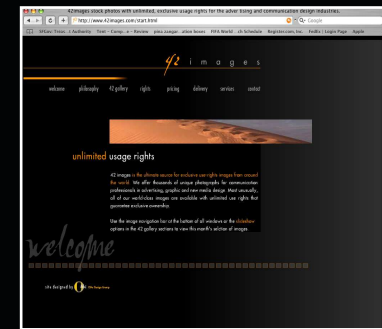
42images stock photos with unlimited, exclusive usage rights for the advertising and communication design industries.

http://www.42images.com/start.html

Q- Google

SFGov: Treas. / Authority Time - Comp... e - Review pina.zangar... ation boxes FIFA World ... ch Schedule Register.com, Inc. FedEx | Login Page Apple

42 images

welcome philosophy 42 gallery rights pricing delivery services contact

unlimited usage rights

42 images is the ultimate source for exclusive use rights images from around the world. We offer thousands of unique photographs for communication professionals in advertising, graphic and new media design. Most unusually, all of our world-class images are available with unlimited use rights that guarantee exclusive ownership.

Use the image navigation bar at the bottom of all windows or the slideshow options in the 42 gallery sections to view this month's selection of images.

welcome

site designed by O